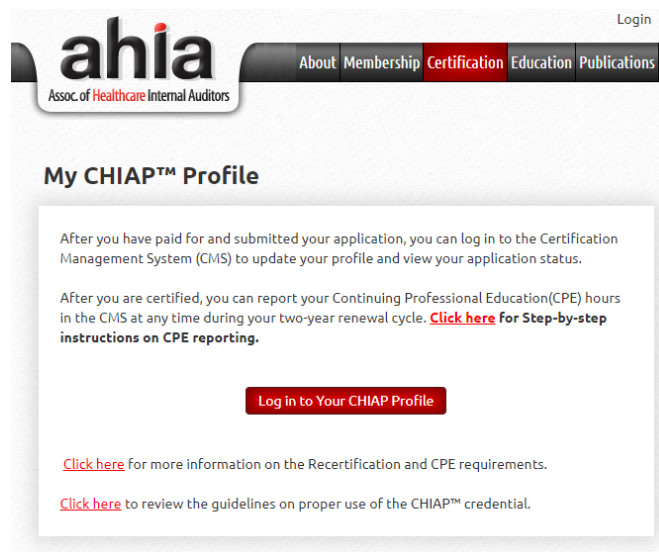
Login

ahia
Assoc. of Healthcare Internal Auditors

About Membership Certification Education Publications

My CHIAP™ Profile

After you have paid for and submitted your application, you can log in to the Certification Management System (CMS) to update your profile and view your application status.

After you are certified, you can report your Continuing Professional Education(CPE) hours in the CMS at any time during your two-year renewal cycle. Click here for Step-by-step instructions on CPE reporting.

Log in to Your CHIAP Profile

Click here for more information on the Recertification and CPE requirements.

Click here to review the guidelines on proper use of the CHIAP™ credential.